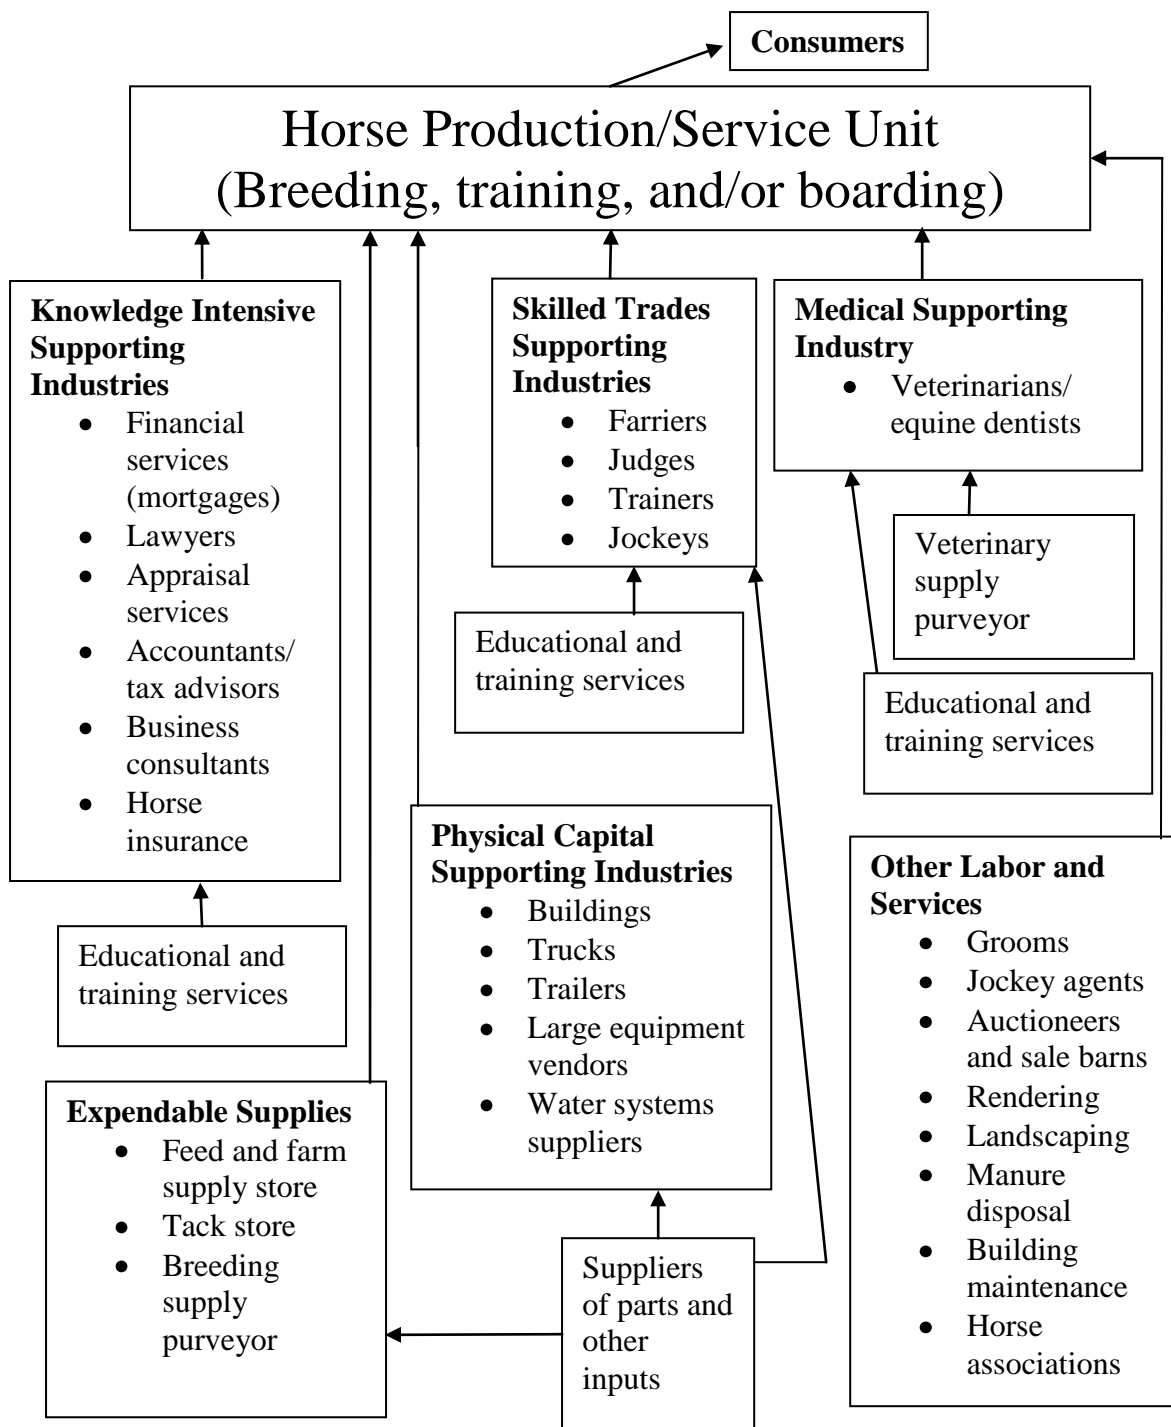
Consumers

Horse Production/Service Unit
(Breeding, training, and/or boarding)

Knowledge Intensive Supporting Industries
- Financial services (mortgages)
- Lawyers
- Appraisal services
- Accountants/ tax advisors
- Business consultants
- Horse insurance

Educational and training services

Skilled Trades Supporting Industries
- Farriers
- Judges
- Trainers
- Jockeys

Educational and training services

Medical Supporting Industry
- Veterinarians/ equine dentists

Veterinary supply purveyor

Educational and training services

Physical Capital Supporting Industries
- Buildings
- Trucks
- Trailers
- Large equipment vendors
- Water systems suppliers

Other Labor and Services
- Grooms
- Jockey agents
- Auctioneers and sale barns
- Rendering
- Landscaping
- Manure disposal
- Building maintenance
- Horse associations

Expendable Supplies
- Feed and farm supply store
- Tack store
- Breeding supply purveyor

Suppliers of parts and other inputs